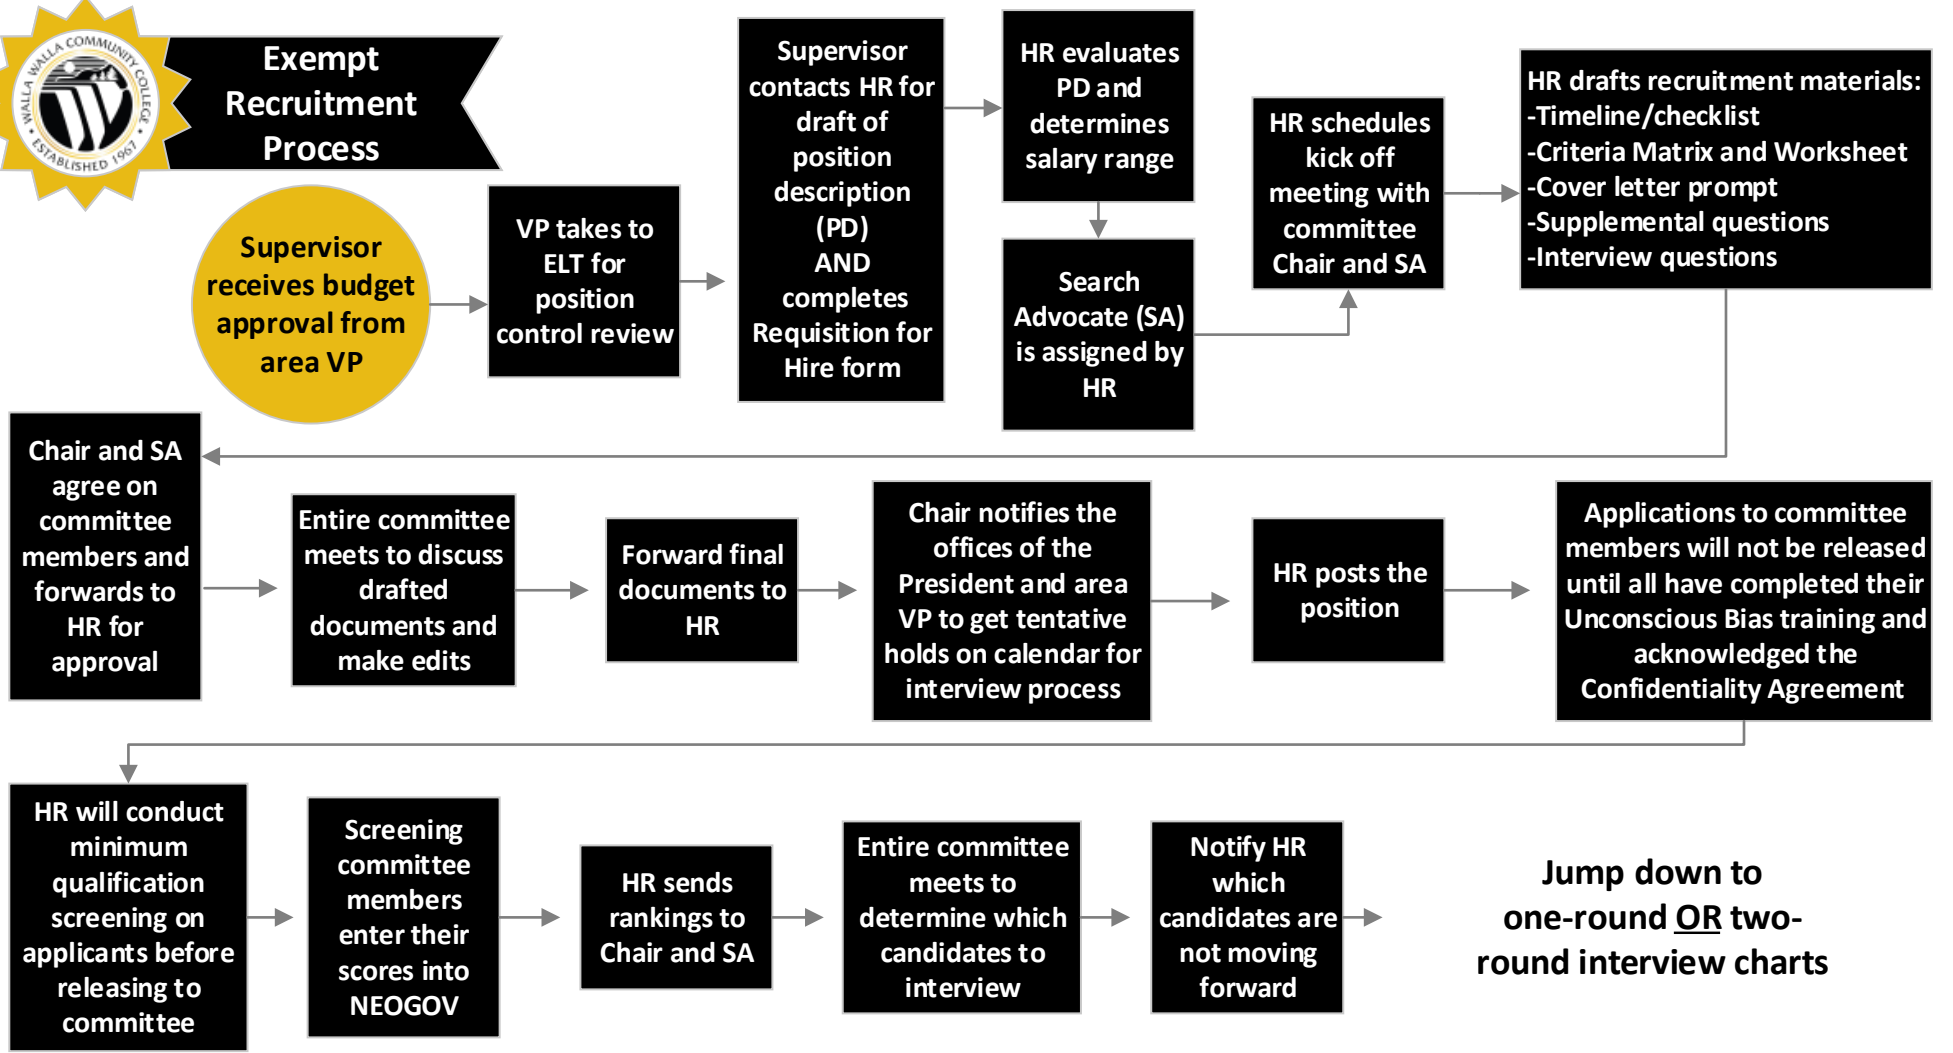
WALLA WALLA COMMUNITY COLLEGE ESTABLISHED 1967

Exempt Recruitment Process

Supervisor receives budget approval from area VP

VP takes to ELT for position control review

Supervisor contacts HR for draft of position description (PD) AND completes Requisition for Hire form

HR evaluates PD and determines salary range

Search Advocate (SA) is assigned by HR

HR schedules kick off meeting with committee Chair and SA

HR drafts recruitment materials:
-Timeline/checklist
-Criteria Matrix and Worksheet
-Cover letter prompt
-Supplemental questions
-Interview questions

Chair and SA agree on committee members and forwards to HR for approval

Entire committee meets to discuss drafted documents and make edits

Forward final documents to HR

Chair notifies the offices of the President and area VP to get tentative holds on calendar for interview process

HR posts the position

Applications to committee members will not be released until all have completed their Unconscious Bias training and acknowledged the Confidentiality Agreement

HR will conduct minimum qualification screening on applicants before releasing to committee

Screening committee members enter their scores into NEOGOV

HR sends rankings to Chair and SA

Entire committee meets to determine which candidates to interview

Notify HR which candidates are not moving forward

Jump down to one-round OR two-round interview charts